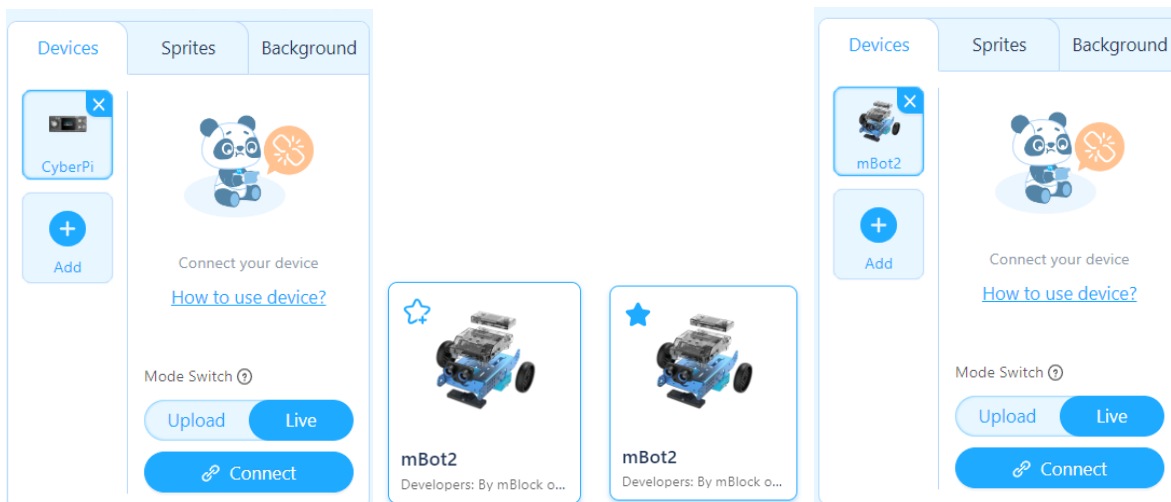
Devices Sprites Background

CyberPi

Add

Connect your device

How to use device?

Mode Switch

Upload Live

Connect

mBot2

Developers: By mBlock o...

mBot2

Developers: By mBlock o...

Devices Sprites Background

mBot2

Add

Connect your device

How to use device?

Mode Switch

Upload Live

Connect